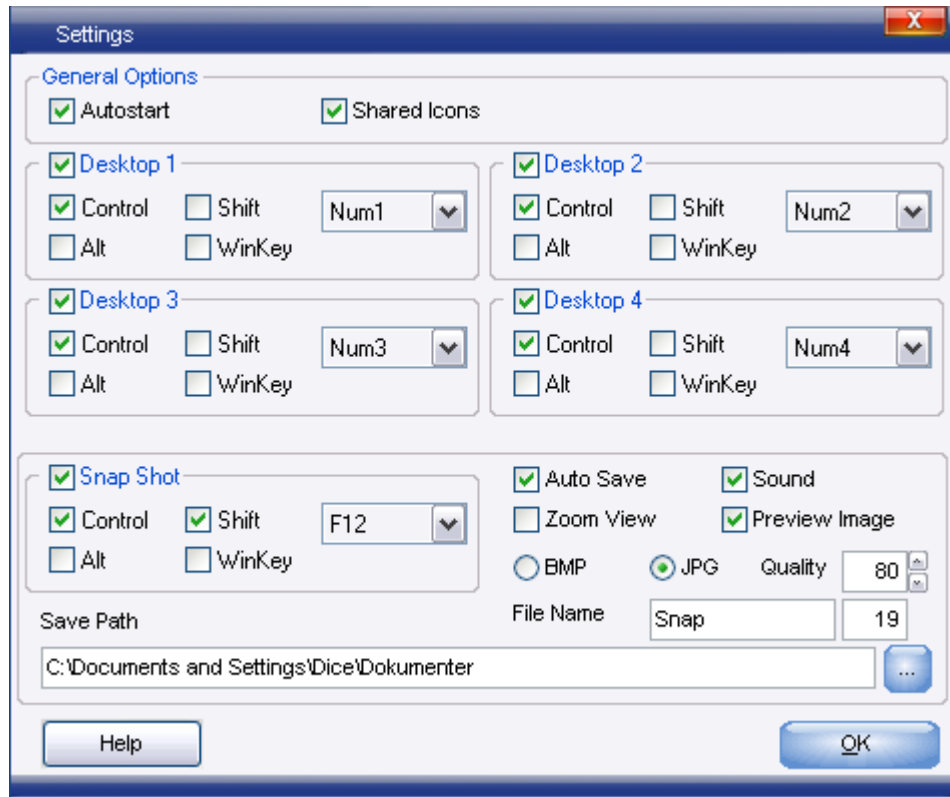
Settings

X

General Options

Autostart

Shared Icons

Desktop 1

Control

Shift

Num1

Alt

WinKey

Desktop 2

Control

Shift

Num2

Alt

WinKey

Desktop 3

Control

Shift

Num3

Alt

WinKey

Desktop 4

Control

Shift

Num4

Alt

WinKey

Snap Shot

Control

Shift

F12

Alt

WinKey

Auto Save

Sound

Zoom View

Preview Image

BMP

JPG

Quality

80

Save Path

File Name

Snap

19

C:\Documents and Settings\Dice\Dokumenter

...

Help

OK